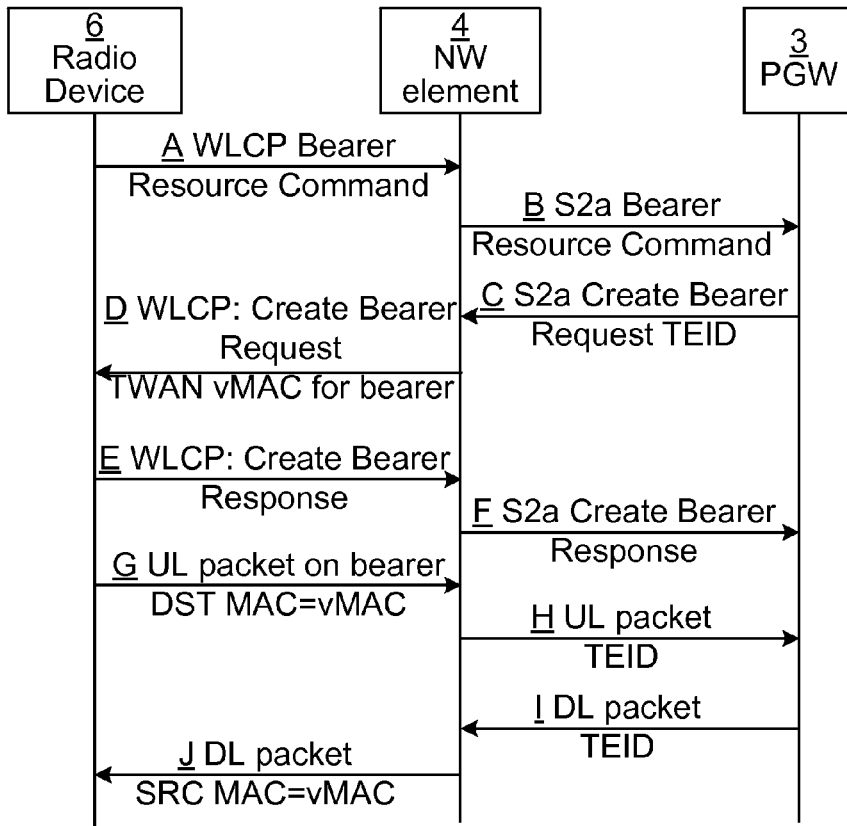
6
Radio
Device

4
NW
element

3
PGW

A WLCP Bearer
Resource Command

B S2a Bearer
Resource Command

C S2a Create Bearer
Request TEID

D WLCP: Create Bearer
Request
TWAN vMAC for bearer

E WLCP: Create Bearer
Response

F S2a Create Bearer
Response

G UL packet on bearer
DST MAC=vMAC

H UL packet
TEID

I DL packet
TEID

J DL packet
SRC MAC=vMAC